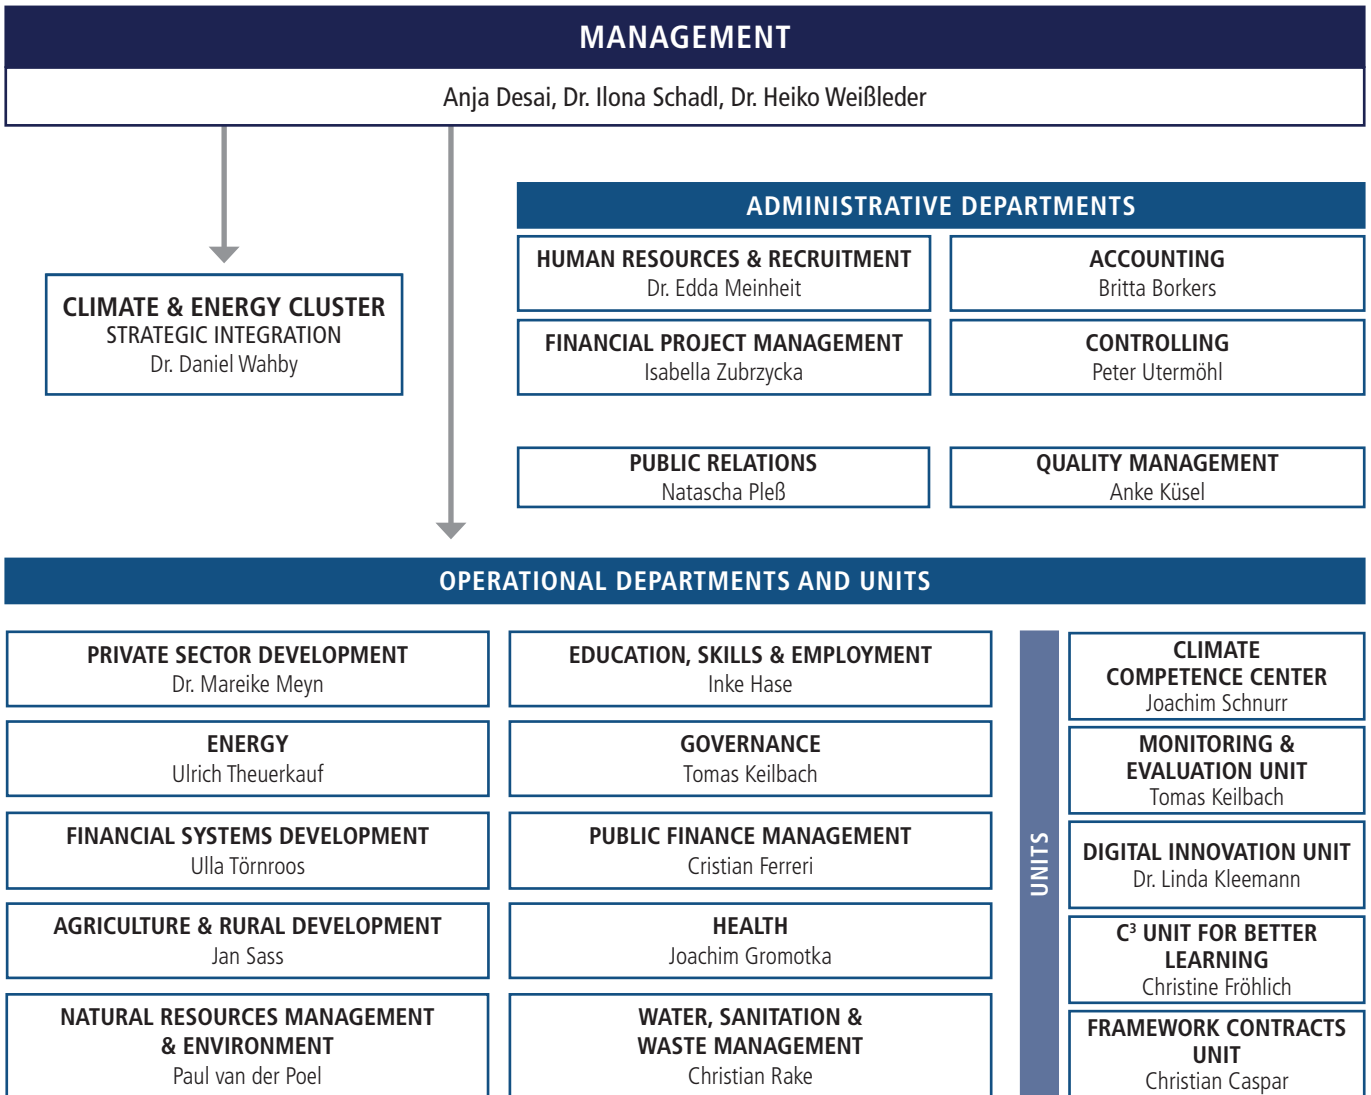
MANAGEMENT

Anja Desai, Dr. Ilona Schadl, Dr. Heiko Weißleder

CLIMATE & ENERGY CLUSTER
STRATEGIC INTEGRATION
Dr. Daniel Wahby

ADMINISTRATIVE DEPARTMENTS

HUMAN RESOURCES & RECRUITMENT
Dr. Edda Meinheit

ACCOUNTING
Britta Borkers

FINANCIAL PROJECT MANAGEMENT
Isabella Zubrzycka

CONTROLLING
Peter Utermöhl

PUBLIC RELATIONS
Natascha Pleß

QUALITY MANAGEMENT
Anke Küsel

OPERATIONAL DEPARTMENTS AND UNITS

PRIVATE SECTOR DEVELOPMENT
Dr. Mareike Meyn

EDUCATION, SKILLS & EMPLOYMENT
Inke Hase

ENERGY
Ulrich Theuerkauf

GOVERNANCE
Tomas Keilbach

FINANCIAL SYSTEMS DEVELOPMENT
Ulla Törnroos

PUBLIC FINANCE MANAGEMENT
Cristian Ferreri

AGRICULTURE & RURAL DEVELOPMENT
Jan Sass

HEALTH
Joachim Gromotka

NATURAL RESOURCES MANAGEMENT & ENVIRONMENT
Paul van der Poel

WATER, SANITATION & WASTE MANAGEMENT
Christian Rake

UNITS

CLIMATE COMPETENCE CENTER
Joachim Schnurr

MONITORING & EVALUATION UNIT
Tomas Keilbach

DIGITAL INNOVATION UNIT
Dr. Linda Kleemann

$C^3$ UNIT FOR BETTER LEARNING
Christine Fröhlich

FRAMEWORK CONTRACTS UNIT
Christian Caspar